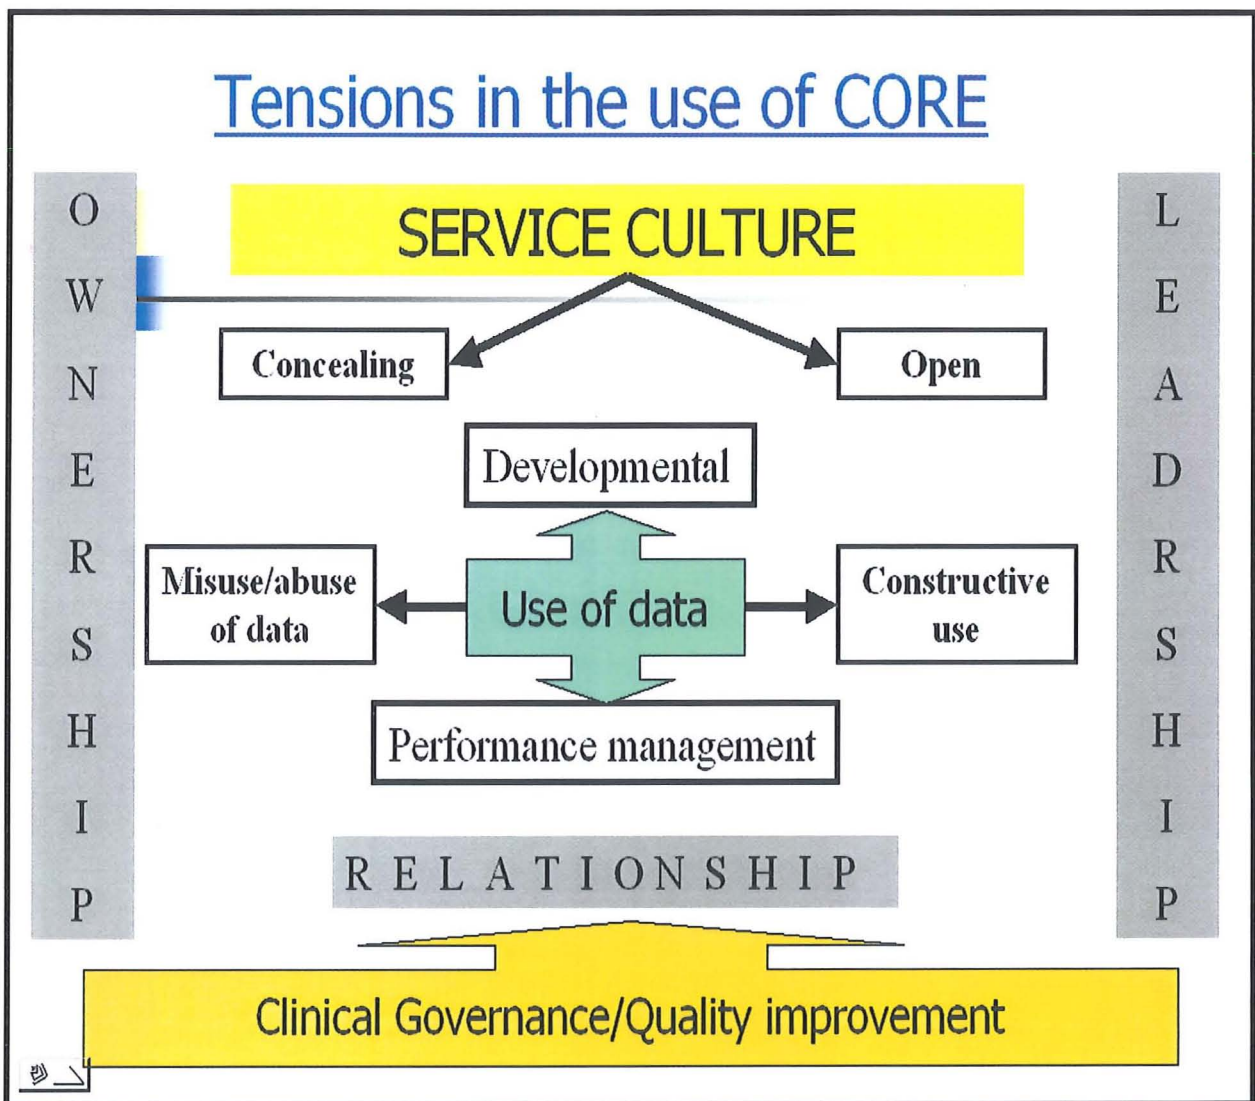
Tensions in the use of CORE

OWNERSHIP

SERVICE CULTURE

Concealing

Open

Developmental

Misuse/abuse of data

Use of data

Constructive use

Performance management

RELATIONSHIP

LEADRSHIP

Clinical Governance/Quality improvement